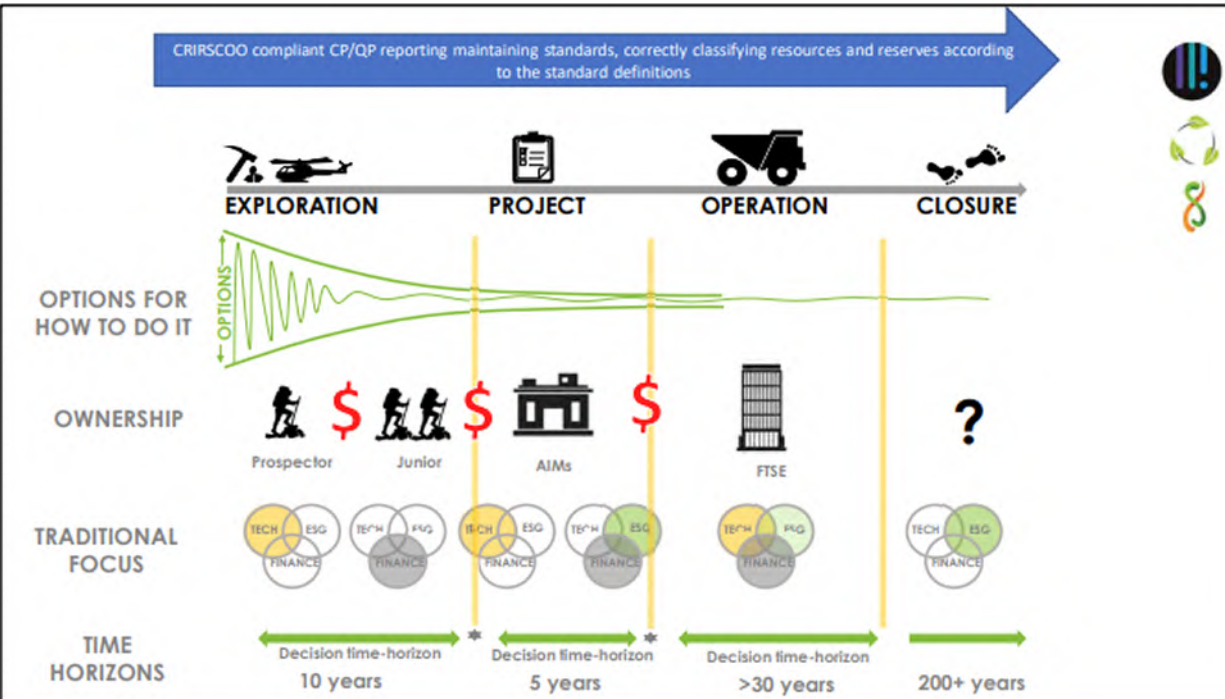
CRIRSCOO compliant CP/QP reporting maintaining standards, correctly classifying resources and reserves according to the standard definitions

EXPLORATION
PROJECT
OPERATION
CLOSURE

OPTIONS FOR HOW TO DO IT

OPTIONS

OWNERSHIP

$ $ $

Prospector
Junior
AIMs
FTSE
?

TRADITIONAL FOCUS

| TECH | ESG | FINANCE |
|---|---|---|
| TECH | ESG | FINANCE |
| TECH | ESG | FINANCE |
| TECH | ESG | FINANCE |
| TECH | ESG | FINANCE |
| TECH | ESG | FINANCE |

TIME HORIZONS

Decision time-horizon
10 years

Decision time-horizon
5 years

Decision time-horizon
>30 years

200+ years